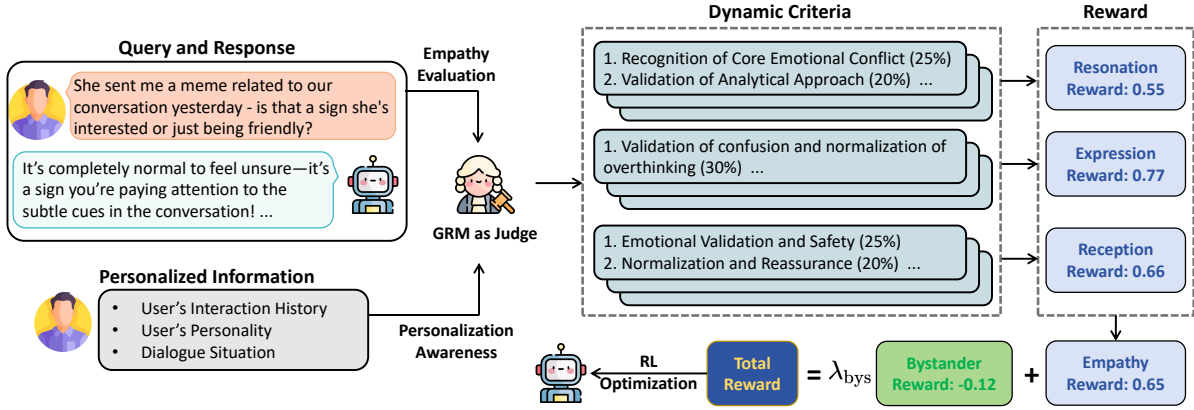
Query and Response

She sent me a meme related to our conversation yesterday - is that a sign she's interested or just being friendly?

It's completely normal to feel unsure—it's a sign you're paying attention to the subtle cues in the conversation! ...

Empathy Evaluation

GRM as Judge

Personalized Information

- User's Interaction History
- User's Personality
- Dialogue Situation

Personalization Awareness

Dynamic Criteria

1. Recognition of Core Emotional Conflict (25%)
2. Validation of Analytical Approach (20%) ...

1. Validation of confusion and normalization of overthinking (30%) ...

1. Emotional Validation and Safety (25%)
2. Normalization and Reassurance (20%) ...

Reward

Resonation Reward: 0.55

Expression Reward: 0.77

Reception Reward: 0.66

RL Optimization

Total Reward $= \lambda_{\text{bys}}$ Bystander Reward: -0.12 + Empathy Reward: 0.65